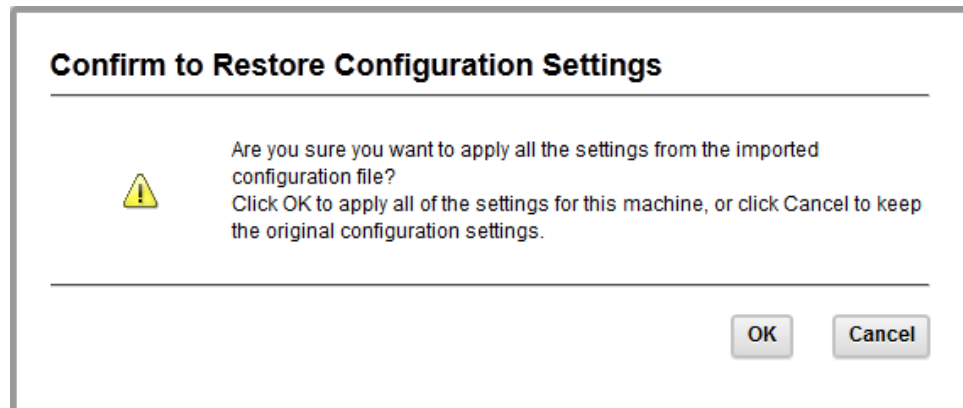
Confirm to Restore Configuration Settings

Are you sure you want to apply all the settings from the imported configuration file?
Click OK to apply all of the settings for this machine, or click Cancel to keep the original configuration settings.

OK
Cancel